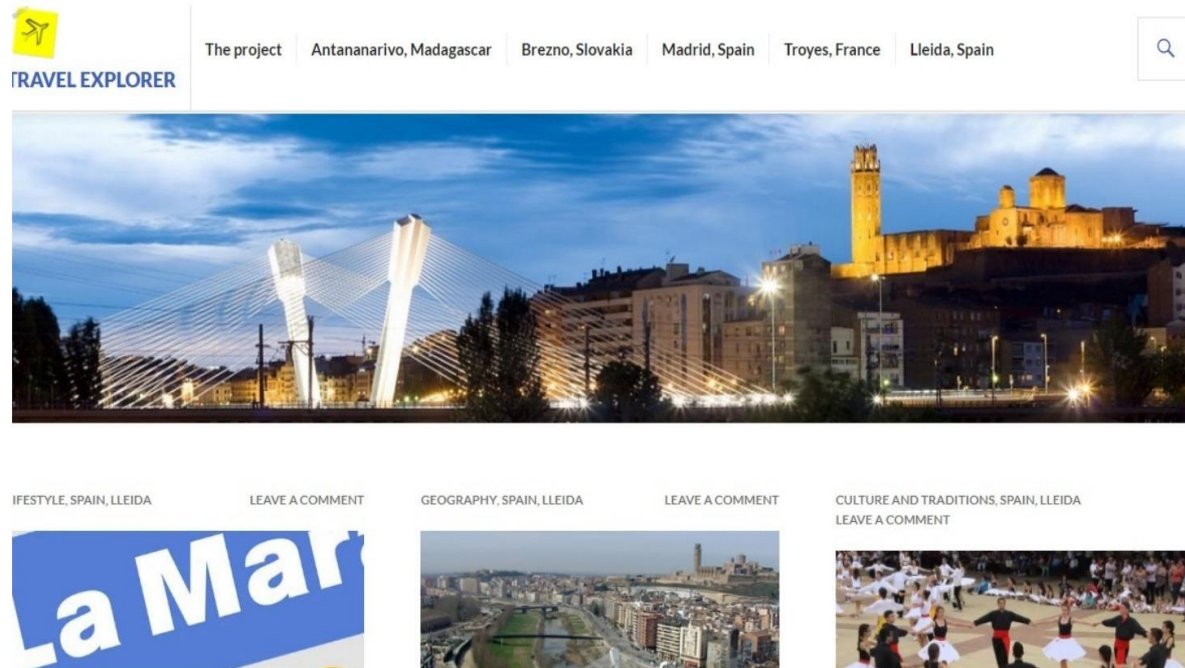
TRAVEL EXPLORER

The project | Antananarivo, Madagascar | Brezno, Slovakia | Madrid, Spain | Troyes, France | Lleida, Spain

IFESTYLE, SPAIN, LLEIDA
LEAVE A COMMENT

La Mar

GEOGRAPHY, SPAIN, LLEIDA
LEAVE A COMMENT

CULTURE AND TRADITIONS, SPAIN, LLEIDA
LEAVE A COMMENT